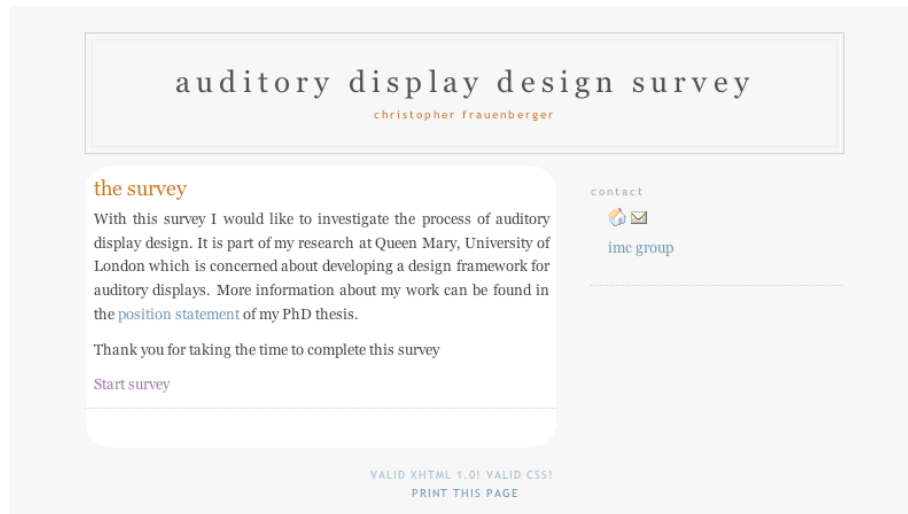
auditory display design survey
christopher frauenberger

the survey

With this survey I would like to investigate the process of auditory display design. It is part of my research at Queen Mary, University of London which is concerned about developing a design framework for auditory displays. More information about my work can be found in the position statement of my PhD thesis.

Thank you for taking the time to complete this survey

Start survey

contact

imc group

VALID XHTML 1.0! VALID CSS!
PRINT THIS PAGE